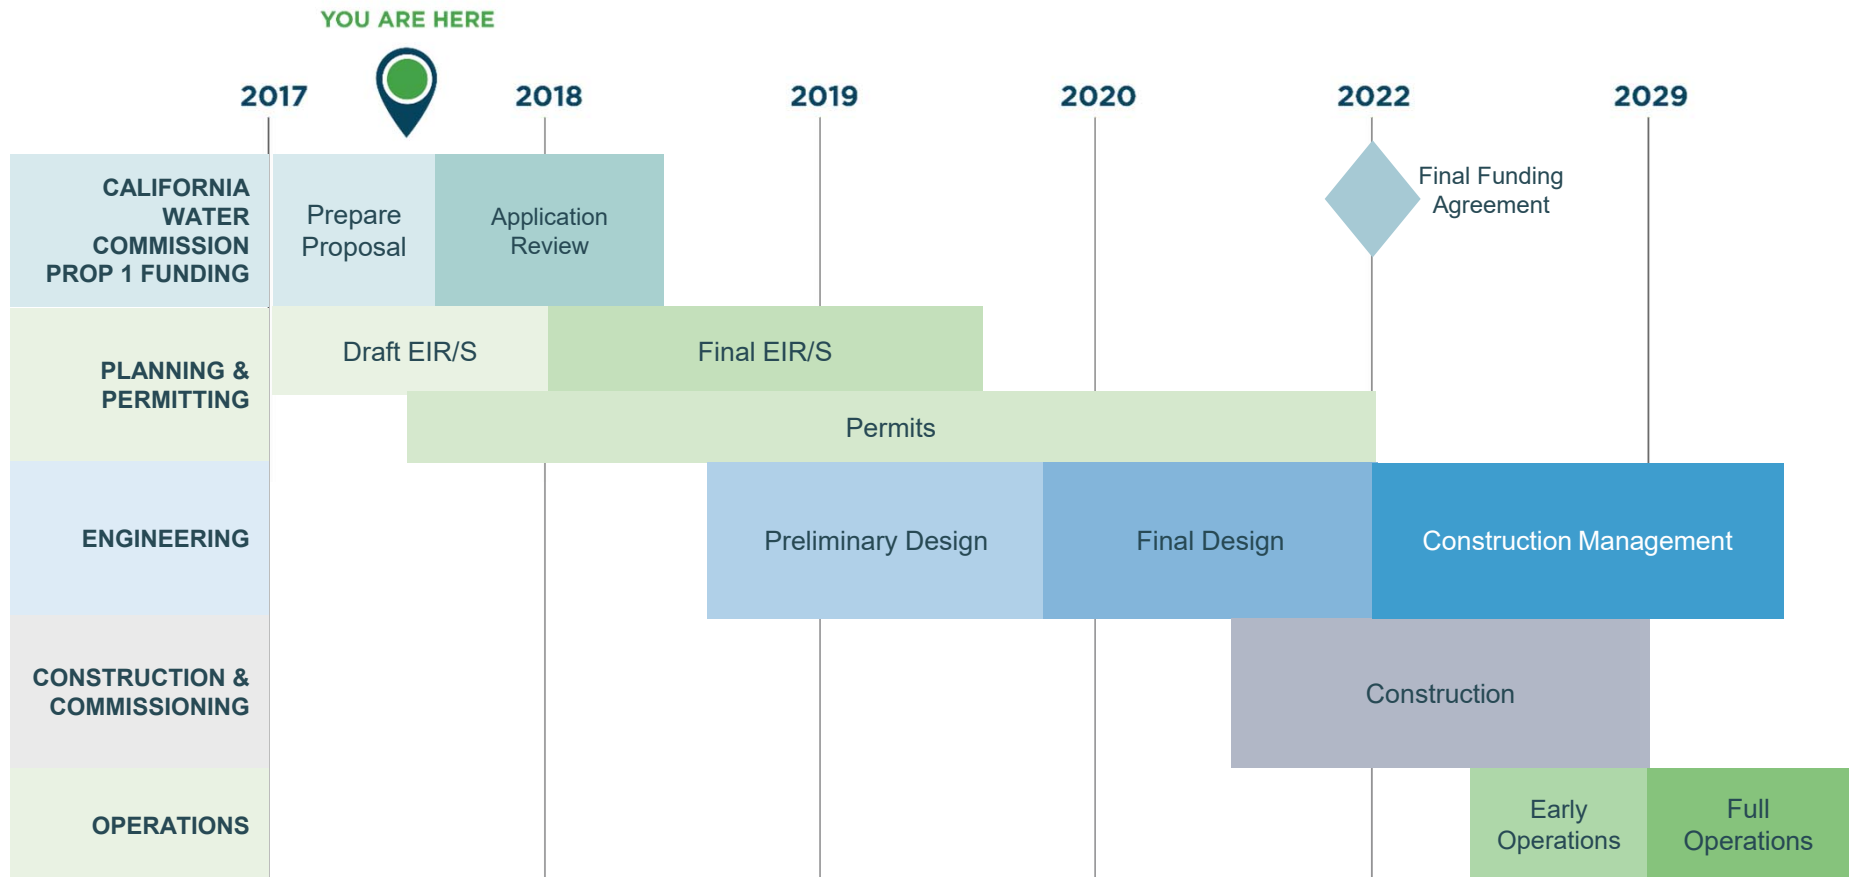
YOU ARE HERE

2017 2018 2019 2020 2022 2029

CALIFORNIA WATER COMMISSION PROP 1 FUNDING

Prepare Proposal

Application Review

Final Funding Agreement

PLANNING & PERMITTING

Draft EIR/S

Final EIR/S

Permits

ENGINEERING

Preliminary Design

Final Design

Construction Management

CONSTRUCTION & COMMISSIONING

Construction

OPERATIONS

Early Operations

Full Operations